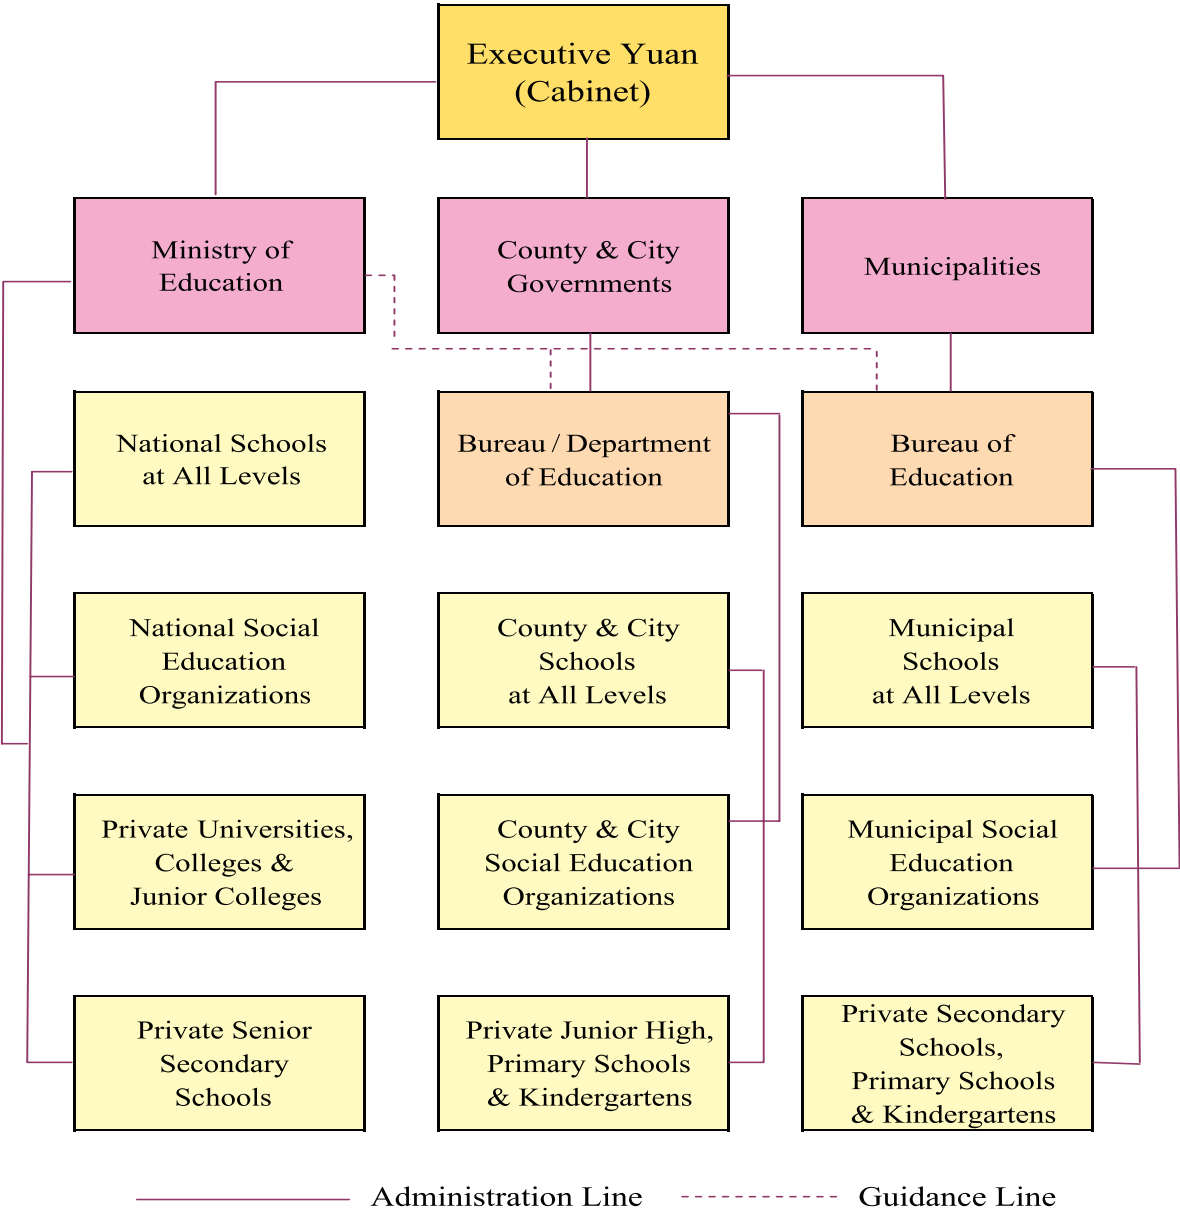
Executive Yuan (Cabinet)

Ministry of Education

County & City Governments

Municipalities

National Schools at All Levels

Bureau / Department of Education

Bureau of Education

National Social Education Organizations

County & City Schools at All Levels

Municipal Schools at All Levels

Private Universities, Colleges & Junior Colleges

County & City Social Education Organizations

Municipal Social Education Organizations

Private Senior Secondary Schools

Private Junior High, Primary Schools & Kindergartens

Private Secondary Schools, Primary Schools & Kindergartens

Administration Line

Guidance Line